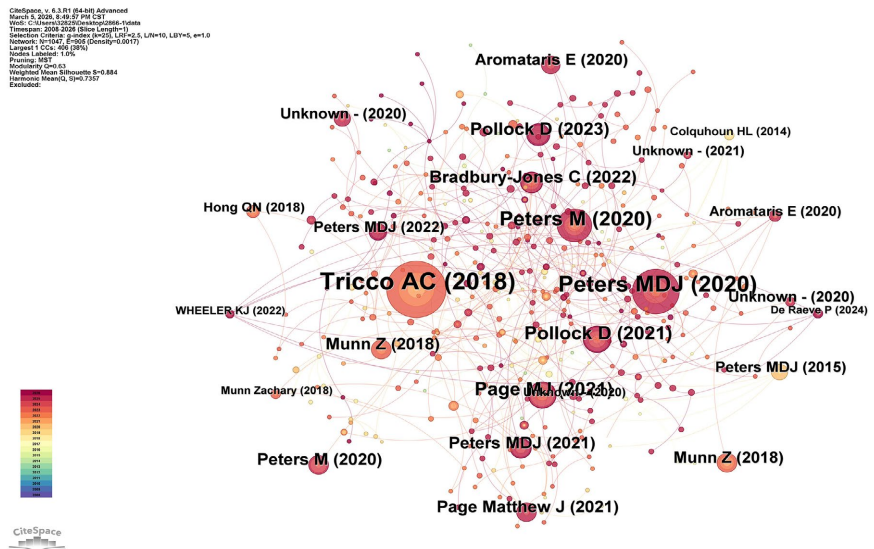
CiteSpace, v. 6.3.R1 (64-bit) Advanced
March 5, 2026, 8:49:57 PM CST
WoS: C:\Users\32825\Desktop\2866-1\data
Timespan: 2008-2026 (Slice Length=1)
Selection Criteria: g-index (k=25), LRF=2.5, L/N=10, LBY=5, e=1.0
Network: N=1047, E=908 (Density=0.0017)
Largest 1 CCs: 406 (38%)
Nodes Labeled: 1.0%
Pruning: MST
Modularity Q=0.63
Weighted Mean Silhouette S=0.884
Harmonic Mean(Q, S)=0.7357
Excluded:

Aromataris E (2020)
Unknown - (2020)
Pollock D (2023)
Colquhoun HL (2014)
Unknown - (2021)
Bradbury-Jones C (2022)
Hong QN (2018)
Peters M (2020)
Aromataris E (2020)
Peters MDJ (2022)
Tricco AC (2018)
Peters MDJ (2020)
Unknown - (2020)
WHEELER KJ (2022)
De Raeve P (2024)
Pollock D (2021)
Munn Z (2018)
Page MJ (2021)
Unknown - (2020)
Munn Zachary (2018)
Peters MDJ (2015)
Peters MDJ (2021)
Peters M (2020)
Munn Z (2018)
Page Matthew J (2021)

CiteSpace